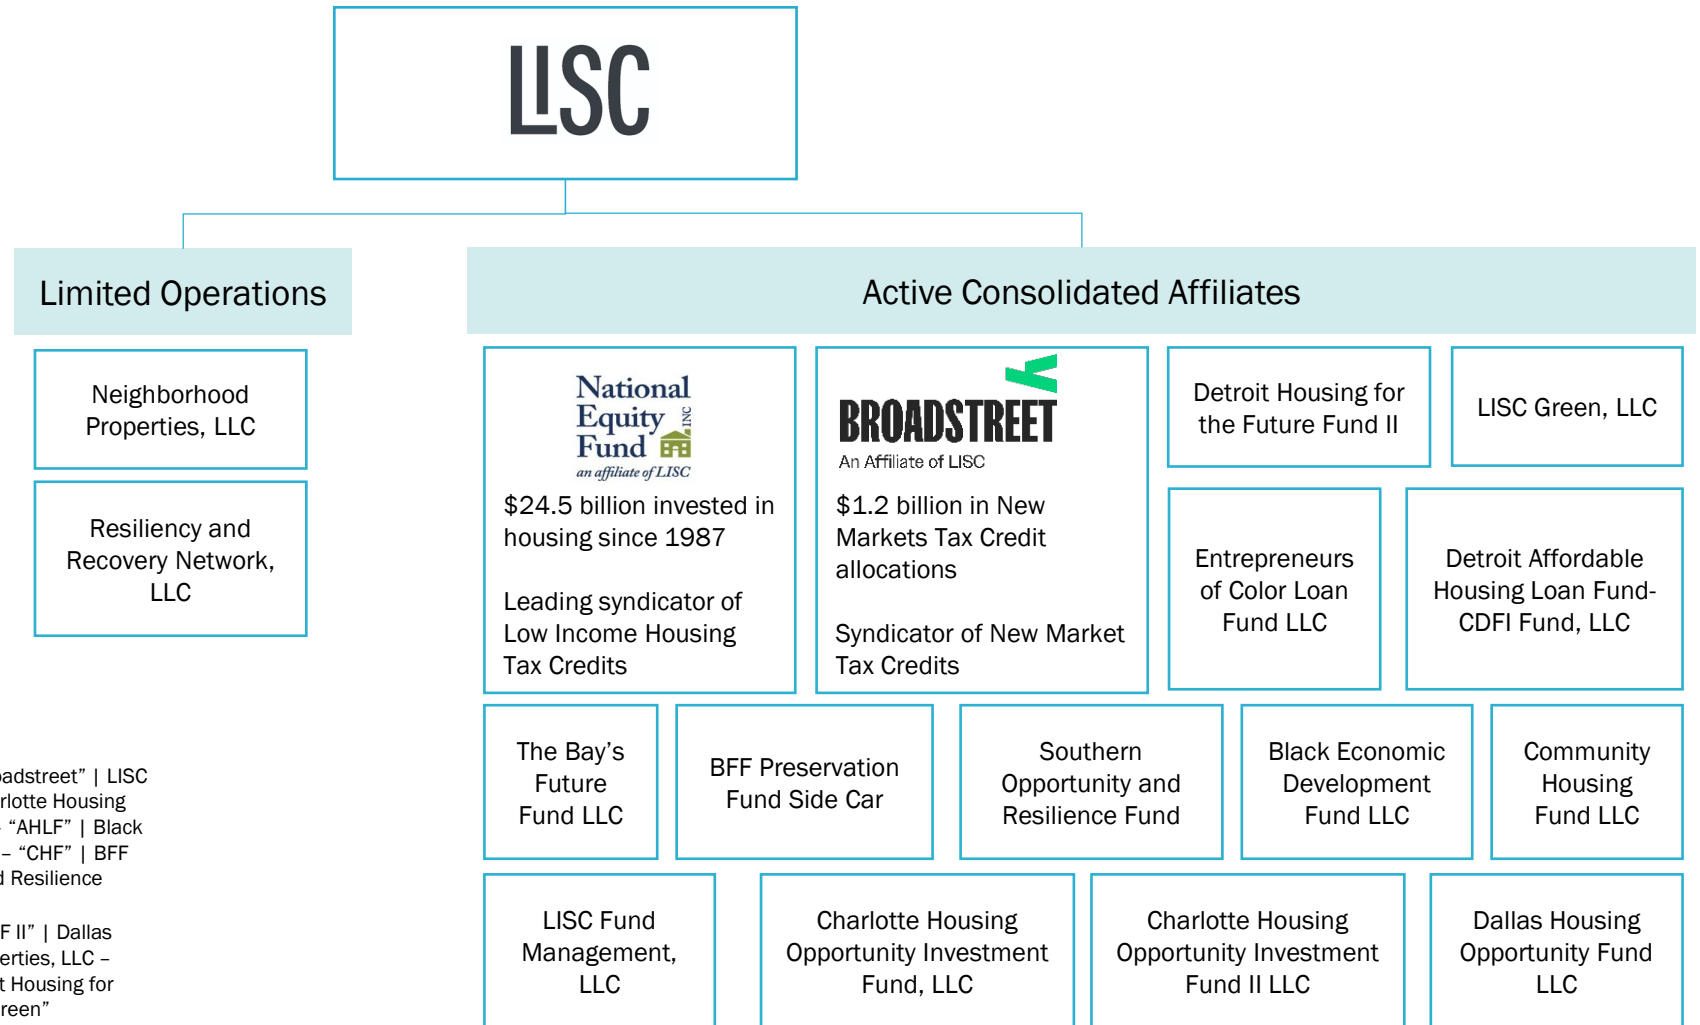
LISC

Limited Operations

Active Consolidated Affiliates

Neighborhood Properties, LLC

Resiliency and Recovery Network, LLC

National Equity Fund INC
an affiliate of LISC
$24.5 billion invested in housing since 1987

Leading syndicator of Low Income Housing Tax Credits

BROADSTREET
An Affiliate of LISC
$1.2 billion in New Markets Tax Credit allocations

Syndicator of New Market Tax Credits

Detroit Housing for the Future Fund II

LISC Green, LLC

Entrepreneurs of Color Loan Fund LLC

Detroit Affordable Housing Loan Fund-CDFI Fund, LLC

The Bay's Future Fund LLC

BFF Preservation Fund Side Car

Southern Opportunity and Resilience Fund

Black Economic Development Fund LLC

Community Housing Fund LLC

LISC Fund Management, LLC

Charlotte Housing Opportunity Investment Fund, LLC

Charlotte Housing Opportunity Investment Fund II LLC

Dallas Housing Opportunity Fund LLC

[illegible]adstreet" | LISC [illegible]rlotte Housing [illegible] "AHLF" | Black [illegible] – "CHF" | BFF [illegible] Resilience

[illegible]F II" | Dallas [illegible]erties, LLC – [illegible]t Housing for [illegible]reen"